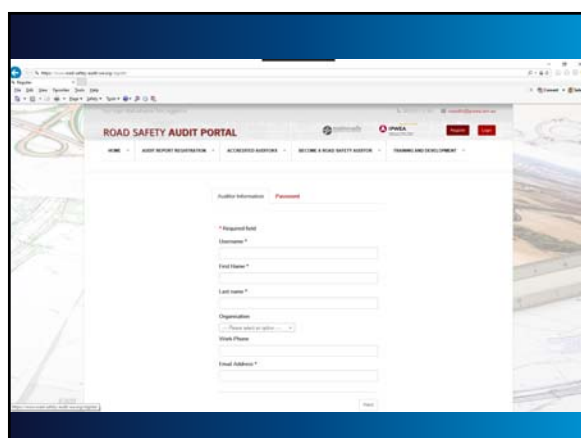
ROAD SAFETY AUDIT PORTAL

IPWEA

Register

Login

HOME

AUDIT REPORT REGISTRATION

ACCREDITED AUDITORS

BECOME A ROAD SAFETY AUDITOR

TRAINING AND DEVELOPMENT

Auditor Information

Password

* Required field

Username *

First Name *

Last name *

Organisation

-- Please select an option --

Work Phone

Email Address *

Next